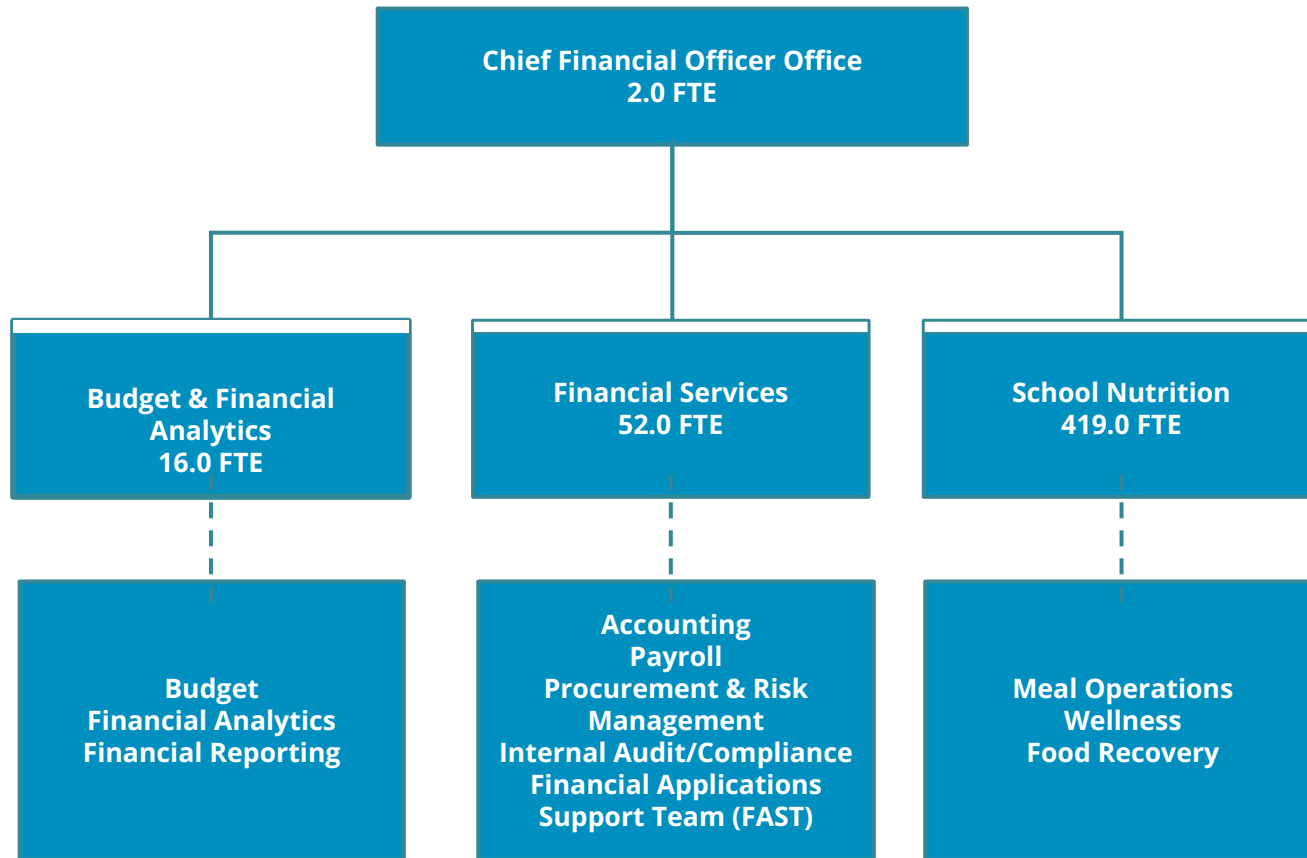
Chief Financial Officer Office
2.0 FTE

Budget & Financial Analytics
16.0 FTE

Financial Services
52.0 FTE

School Nutrition
419.0 FTE

Budget
Financial Analytics
Financial Reporting

Accounting
Payroll
Procurement & Risk Management
Internal Audit/Compliance
Financial Applications Support Team (FAST)

Meal Operations
Wellness
Food Recovery